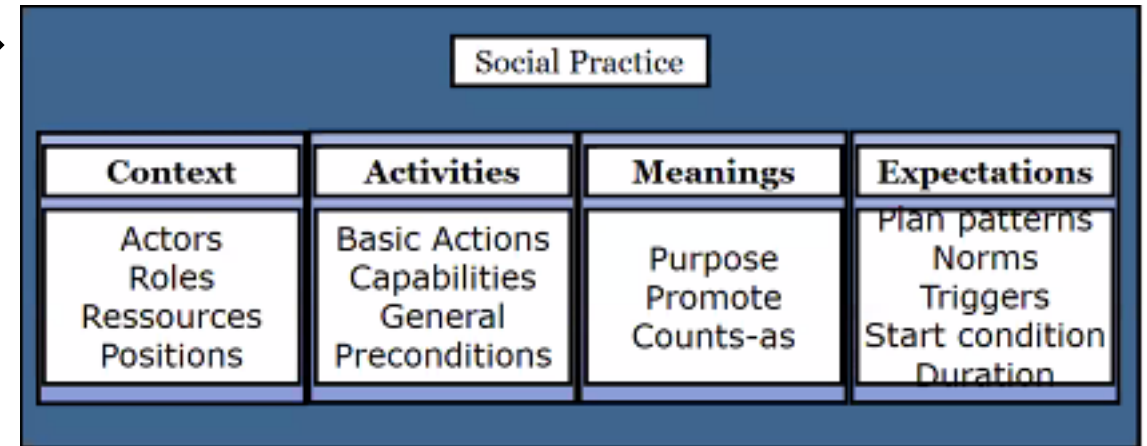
Social Practice

Context

Actors
Roles
Ressources
Positions

Activities

Basic Actions
Capabilities
General
Preconditions

Meanings

Purpose
Promote
Counts-as

Expectations

Plan patterns
Norms
Triggers
Start condition
Duration